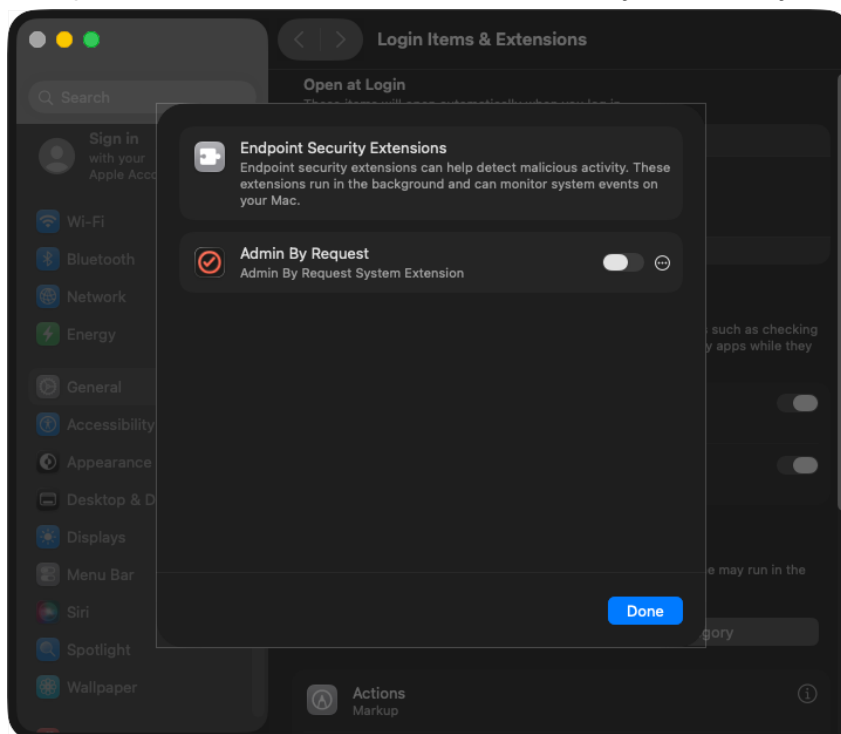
Login Items & Extensions

Search

Sign in with your Apple Acc

Wi-Fi
Bluetooth
Network
Energy
General
Accessibility
Appearance
Desktop & D
Displays
Menu Bar
Siri
Spotlight
Wallpaper

Open at Login

These items will open automatically when you log in

such as checking
apps while they

may run in the

gory

Endpoint Security Extensions
Endpoint security extensions can help detect malicious activity. These extensions run in the background and can monitor system events on your Mac.

Admin By Request
Admin By Request System Extension

Done

Actions
Markup